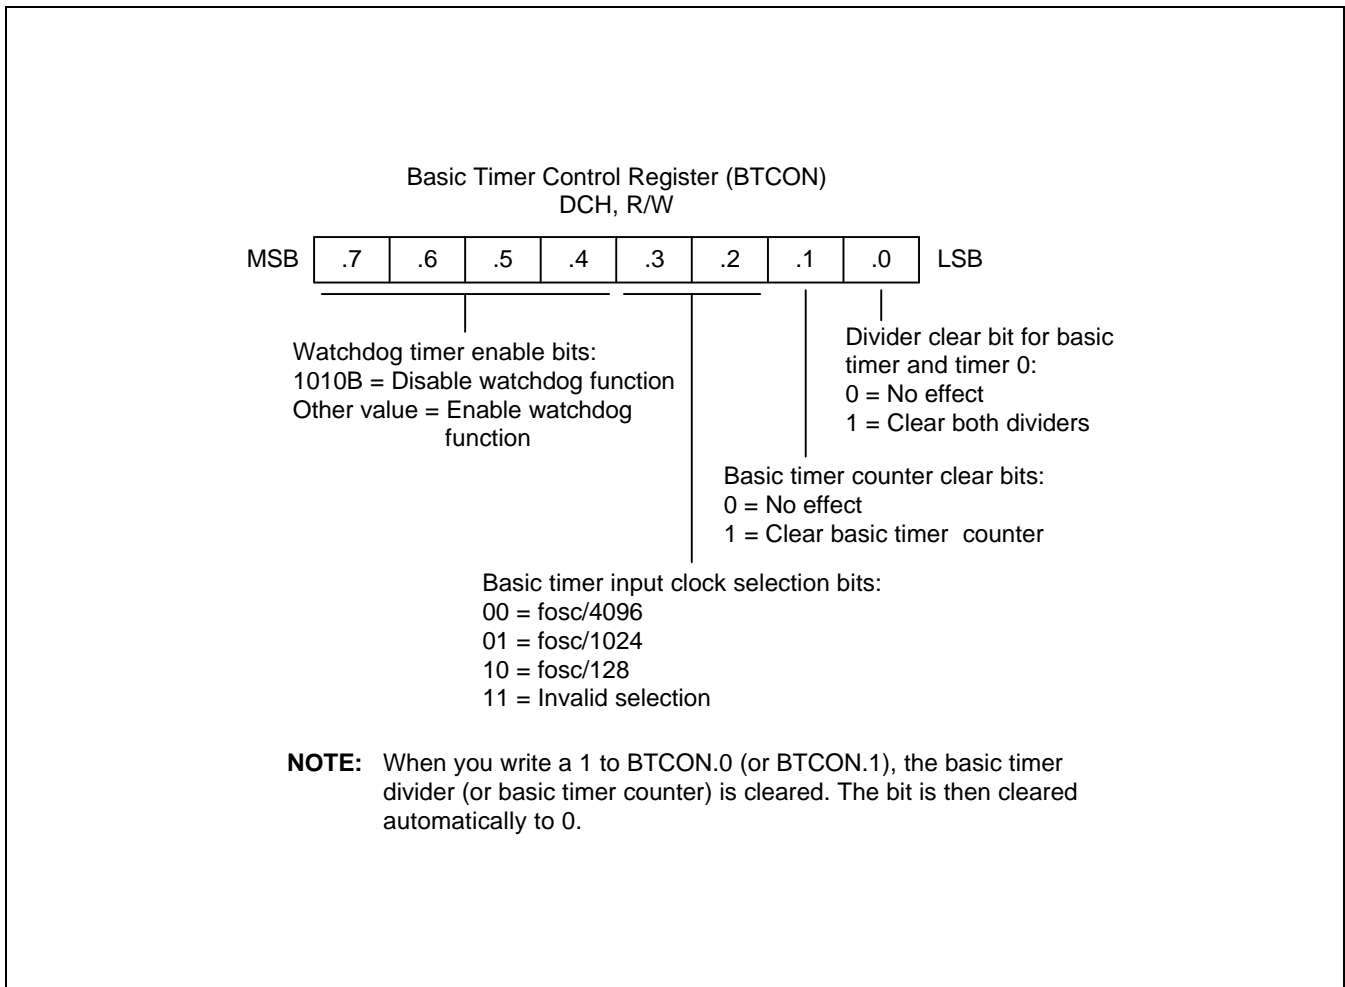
Basic Timer Control Register (BTCON)
DCH, R/W

| MSB | .7 | .6 | .5 | .4 | .3 | .2 | .1 | .0 | LSB |
|---|---|---|---|---|---|---|---|---|---|

Divider clear bit for basic timer and timer 0:
0 = No effect
1 = Clear both dividers

Watchdog timer enable bits:
1010B = Disable watchdog function
Other value = Enable watchdog function

Basic timer counter clear bits:
0 = No effect
1 = Clear basic timer counter

Basic timer input clock selection bits:
00 = fosc/4096
01 = fosc/1024
10 = fosc/128
11 = Invalid selection

**NOTE:** When you write a 1 to BTCON.0 (or BTCON.1), the basic timer divider (or basic timer counter) is cleared. The bit is then cleared automatically to 0.